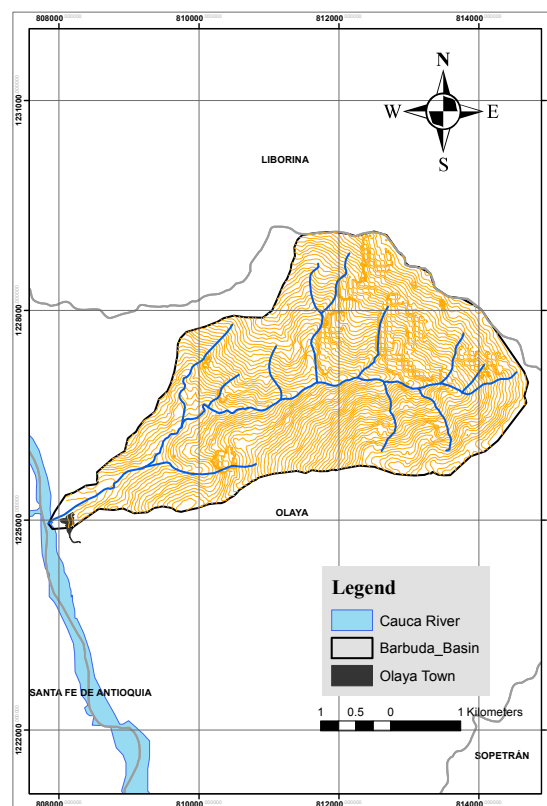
808000
810000
812000
814000
1231000
1228000
1225000
1222000
N
W
E
S
LIBORINA
OLAYA
SANTA FE DE ANTIOQUIA
SOPETRÁN
Legend
Cauca River
Barbuda_Basin
Olaya Town
1 0.5 0 1 Kilometers
808000
810000
812000
814000